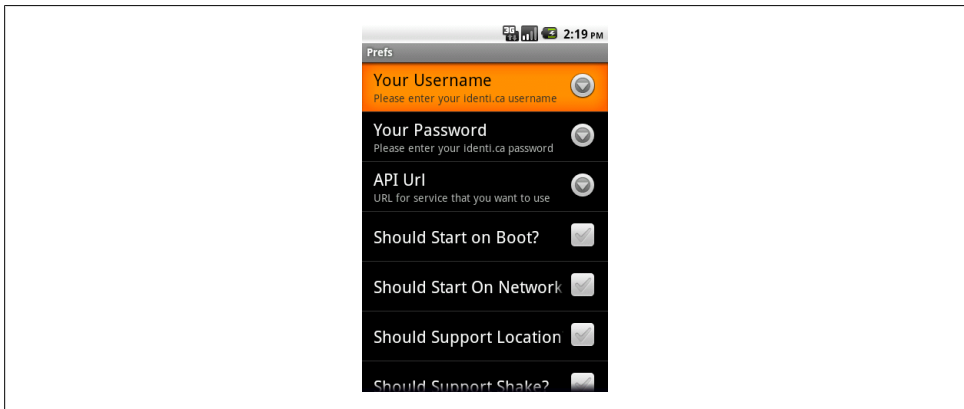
3G 2:19 PM

Prefs

Your Username
Please enter your identi.ca username

Your Password
Please enter your identi.ca password

API Url
URL for service that you want to use

Should Start on Boot?

Should Start On Network

Should Support Location

Should Support Shake?